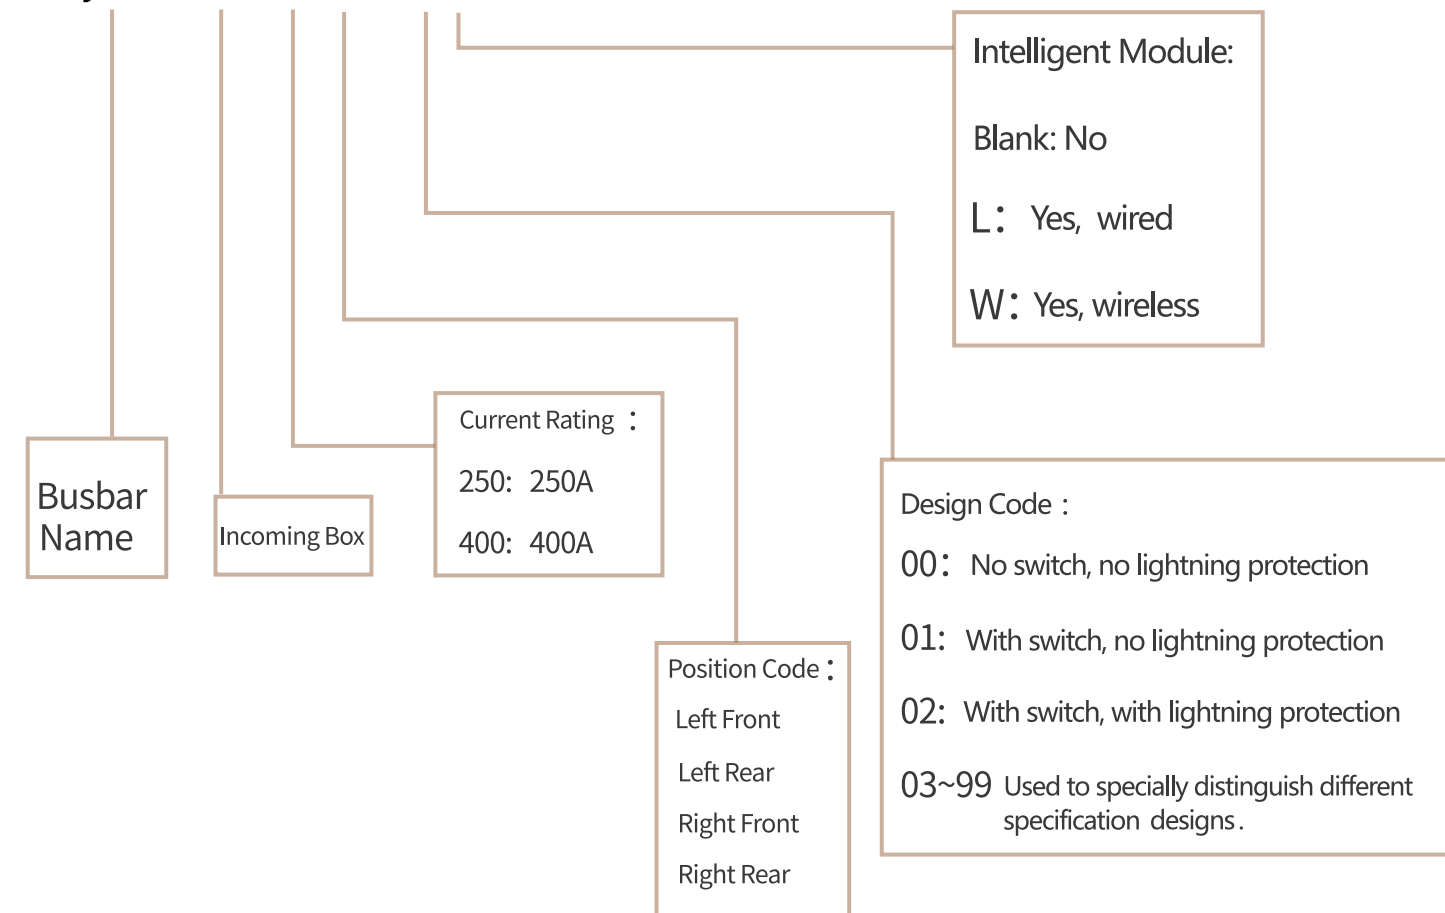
Intelligent Module:

Blank: No

L： Yes, wired

W： Yes, wireless

Busbar Name

Incoming Box

Current Rating ：

250: 250A

400: 400A

Design Code：

00： No switch, no lightning protection

01: With switch, no lightning protection

02: With switch, with lightning protection

03~99 Used to specially distinguish different specification designs.

Position Code：

Left Front

Left Rear

Right Front

Right Rear